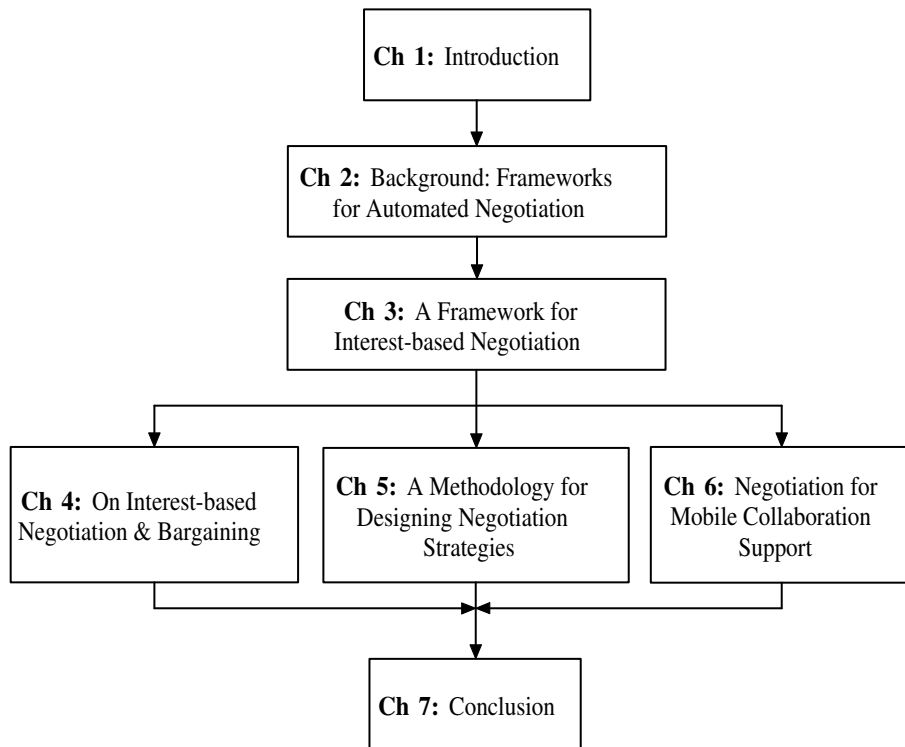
**Ch 1:** Introduction

**Ch 2:** Background: Frameworks for Automated Negotiation

**Ch 3:** A Framework for Interest-based Negotiation

**Ch 4:** On Interest-based Negotiation & Bargaining

**Ch 5:** A Methodology for Designing Negotiation Strategies

**Ch 6:** Negotiation for Mobile Collaboration Support

**Ch 7:** Conclusion